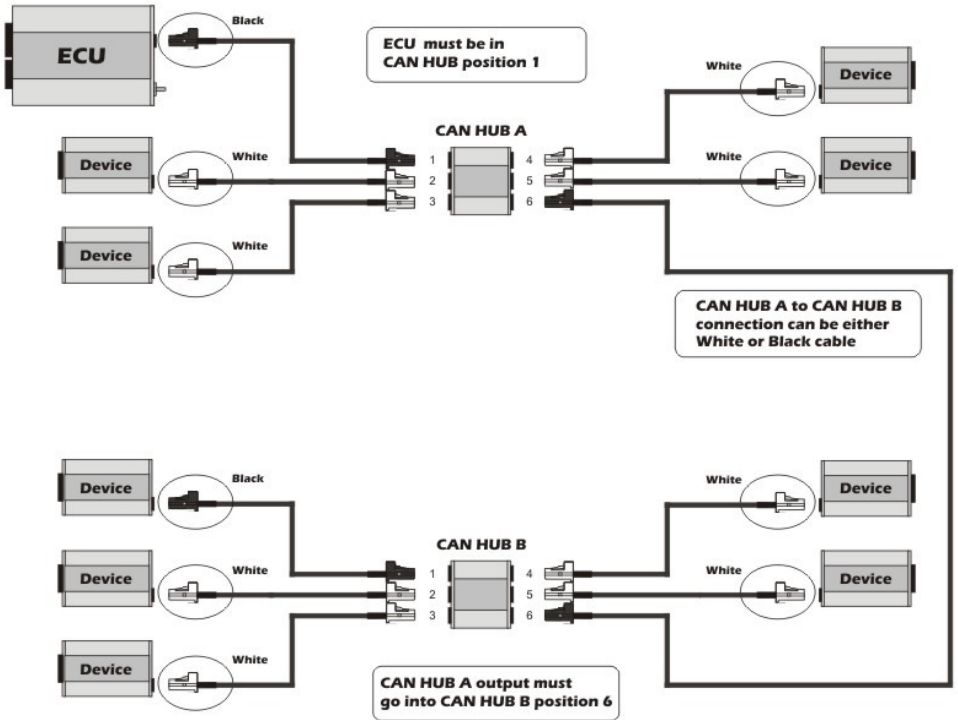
ECU

Black

ECU must be in
CAN HUB position 1

White

Device

CAN HUB A

Device

White

1

4

5

White

Device

2

3

6

Device

White

CAN HUB A to CAN HUB B
connection can be either
White or Black cable

Device

Black

White

Device

CAN HUB B

Device

White

1

4

White

Device

2

5

3

6

Device

White

CAN HUB A output must
go into CAN HUB B position 6